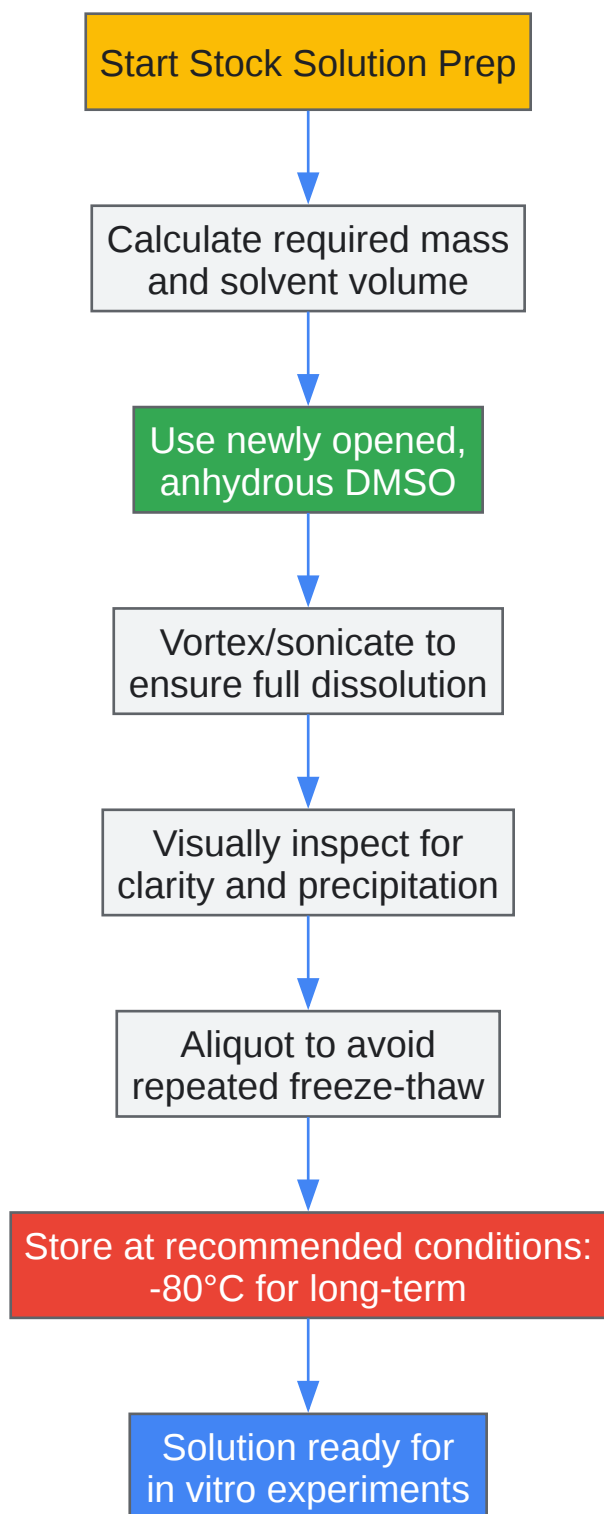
Start Stock Solution Prep

Calculate required mass and solvent volume

Use newly opened, anhydrous DMSO

Vortex/sonicate to ensure full dissolution

Visually inspect for clarity and precipitation

Aliquot to avoid repeated freeze-thaw

Store at recommended conditions: -80°C for long-term

Solution ready for in vitro experiments